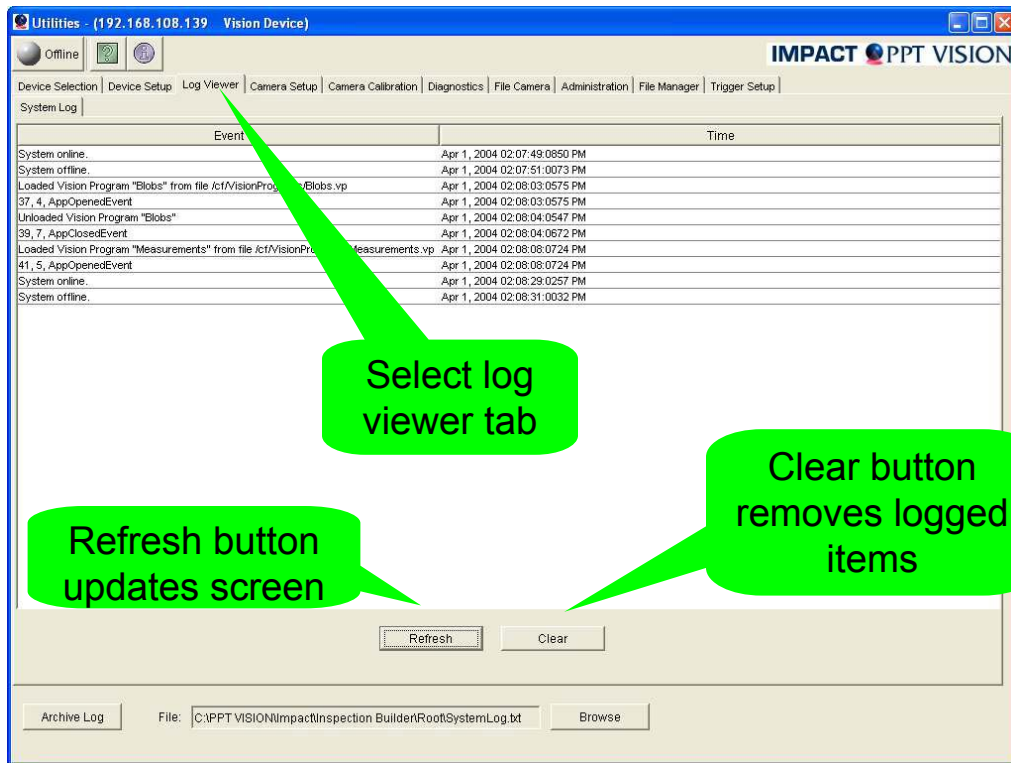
Utilities - (192.168.108.139 Vision Device)

Offline

IMPACT PPT VISION

Device Selection | Device Setup | Log Viewer | Camera Setup | Camera Calibration | Diagnostics | File Camera | Administration | File Manager | Trigger Setup

System Log

| Event | Time |
|---|---|
| System online. | Apr 1, 2004 02:07:49:0850 PM |
| System offline. | Apr 1, 2004 02:07:51:0073 PM |
| Loaded Vision Program "Blobs" from file /cf/VisionProg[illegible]/Blobs.vp | Apr 1, 2004 02:08:03:0575 PM |
| 37, 4, AppOpenedEvent | Apr 1, 2004 02:08:03:0575 PM |
| Unloaded Vision Program "Blobs" | Apr 1, 2004 02:08:04:0547 PM |
| 39, 7, AppClosedEvent | Apr 1, 2004 02:08:04:0672 PM |
| Loaded Vision Program "Measurements" from file /cf/VisionPr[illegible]Measurements.vp | Apr 1, 2004 02:08:08:0724 PM |
| 41, 5, AppOpenedEvent | Apr 1, 2004 02:08:08:0724 PM |
| System online. | Apr 1, 2004 02:08:29:0257 PM |
| System offline. | Apr 1, 2004 02:08:31:0032 PM |

Select log viewer tab

Clear button removes logged items

Refresh button updates screen

Refresh

Clear

Archive Log

File: C:\PPT VISION\Impact\Inspection Builder\Root\SystemLog.txt

Browse